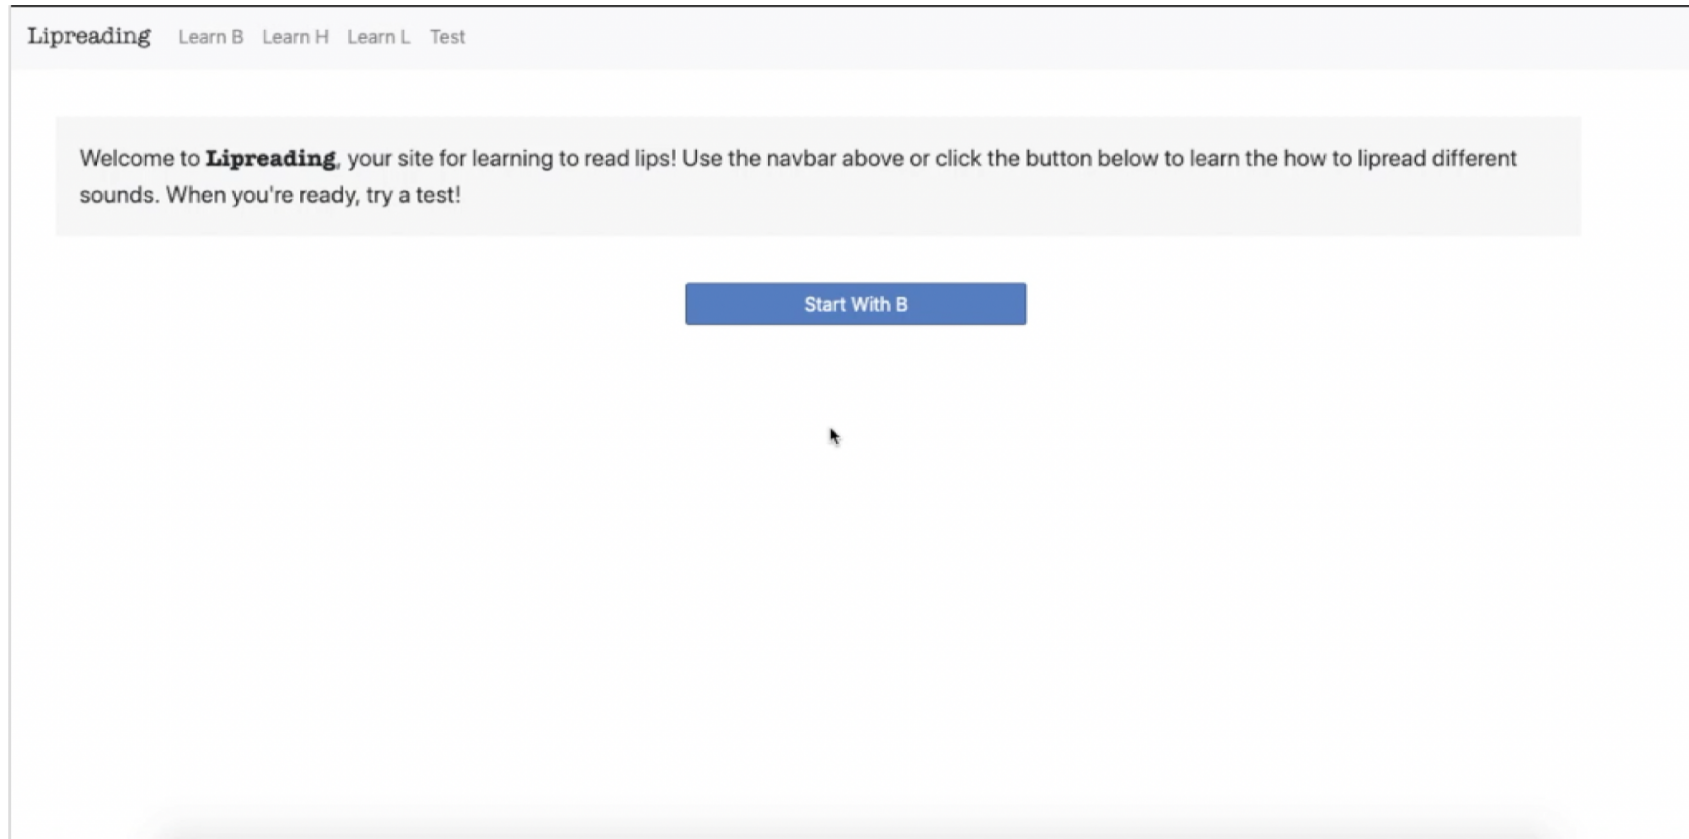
Lipreading Learn B Learn H Learn L Test

Welcome to **Lipreading**, your site for learning to read lips! Use the navbar above or click the button below to learn the how to lipread different sounds. When you're ready, try a test!

Start With B